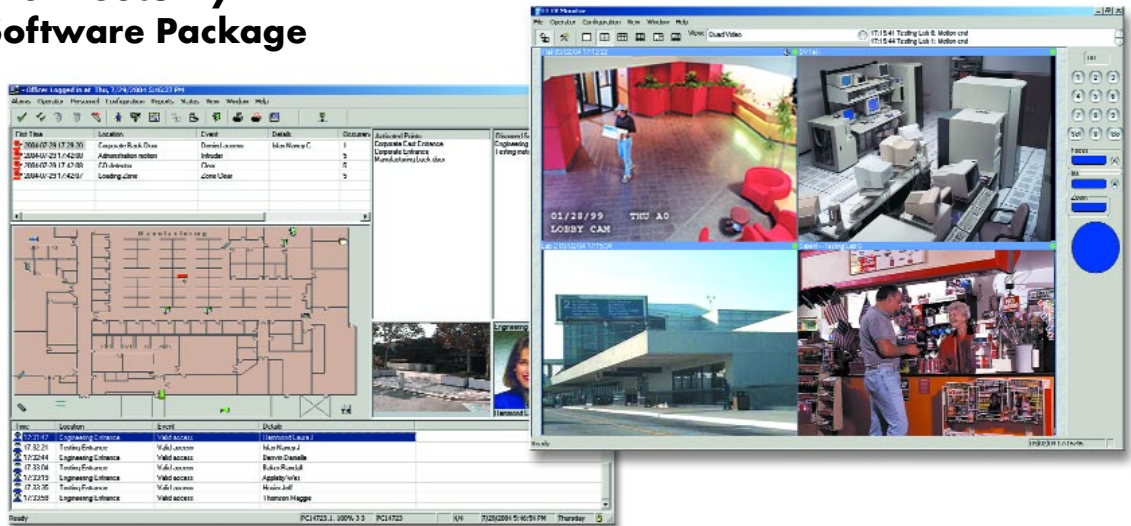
oftware Package

Offline Logged in at Thu, 7/29/2004 5:45:37 PM

Alarms Operator Personnel Configuration Reports Status View Window Help

| First Time | Location | Event | Details | Occurrences |
|---|---|---|---|---|
| 2004-07-29 17:29:30 | Corporate Back Door | Denied access | Isles Nancy C | 1 |
| 2004-07-29 17:42:00 | Administration motion | Intruder | | 5 |
| 2004-07-29 17:47:08 | SD Antenna | Close | | 5 |
| 2004-07-29 17:42:07 | Loading Zone | Zone Clear | | 5 |

Activated Points
Corporate East Entrance
Corporate Entrance
Manufacturing back door

Engineering
Testing motion

Manufacturing

Engineering

Hammond L

| Time | Location | Event | Details |
|---|---|---|---|
| 17:33:47 | Engineering Entrance | Valid access | Hammond Laura J |
| 17:32:21 | Testing Entrance | Valid access | Isles Nancy J |
| 17:32:44 | Engineering Entrance | Valid access | Dennis Danielle |
| 17:33:04 | Testing Entrance | Valid access | Baker Randall |
| 17:33:13 | Engineering Entrance | Valid access | Appleby Wes |
| 17:33:35 | Testing Entrance | Valid access | Hosier Jeff |
| 17:33:58 | Engineering Entrance | Valid access | Thomson Maggie |

Ready PC14723.1 100% 3 3 PC14723 N/A 7/29/2004 5:46:59 PM Thursday

CCTV Monitor

File Operator Configuration View Window Help

View: Quad Video

17:15:41 Testing Lab 6: Motion end
17:15:44 Testing Lab 1: Motion end

01/28/99 THU A0
LOBBY CAM

Focus

Iris

Zoom

Ready